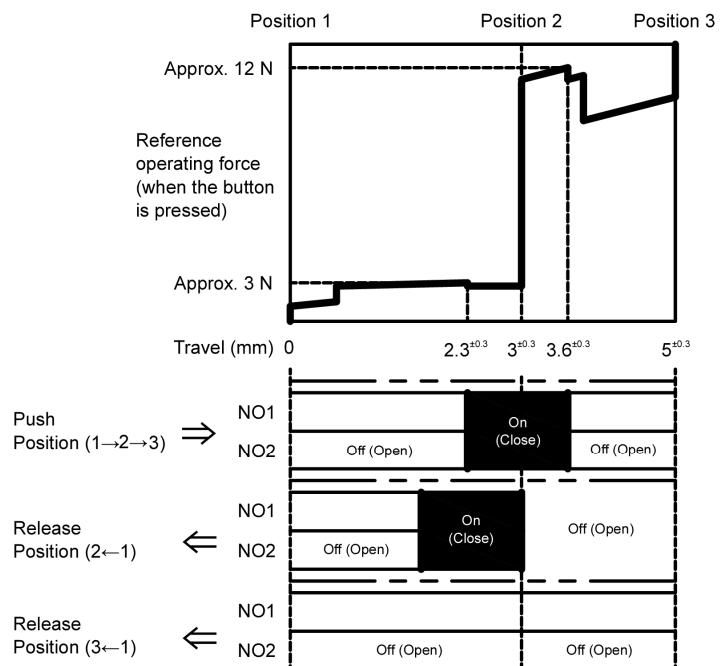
Position 1

Position 2

Position 3

Approx. 12 N

Reference operating force (when the button is pressed)

Approx. 3 N

Travel (mm) 0 $2.3^{\pm0.3}$ $3^{\pm0.3}$ $3.6^{\pm0.3}$ $5^{\pm0.3}$

Push Position (1→2→3) ⇒

NO1

NO2

Off (Open)

On (Close)

Off (Open)

Release Position (2←1) ⇐

NO1

NO2

Off (Open)

On (Close)

Off (Open)

Release Position (3←1) ⇐

NO1

NO2

Off (Open)

Off (Open)